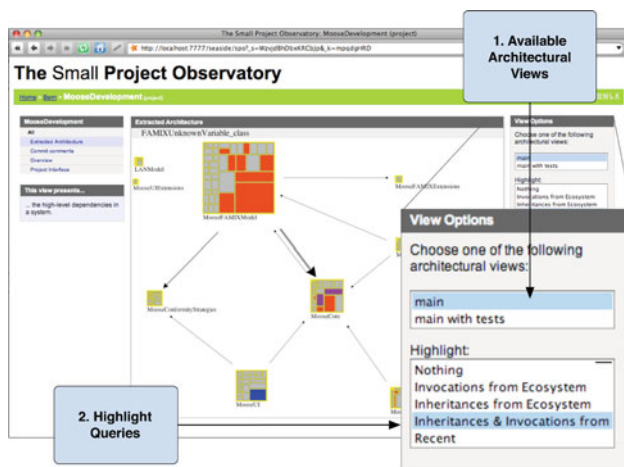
The Small Project Observatory: MooseDevelopment (project)

http://localhost:7777/seaside/spo?_s=Wzvjd8hDbeKRCbjp&_k=mpqdjpHRD

The Small Project Observatory

Home > Bern > MooseDevelopment (project)

1. Available Architectural Views

MooseDevelopment

All

Extracted Architecture

Commit comments

Overview

Project Interface

This view presents...

... the high-level dependencies in a system.

Extracted Architecture

FAMIXUnknownVariable_class

LANModel

MooseUIExtensions

MooseFAMIXModel

MooseFAMIXExtensions

MooseConformityStrategies

MooseCore

MooseUI

View Options

Choose one of the following architectural views:

main

main with tests

Highlight:

Nothing

Invocations from Ecosystem

Inheritances from Ecosystem

View Options

Choose one of the following architectural views:

main

main with tests

Highlight:

Nothing

Invocations from Ecosystem

Inheritances from Ecosystem

Inheritances & Invocations from

Recent

2. Highlight Queries